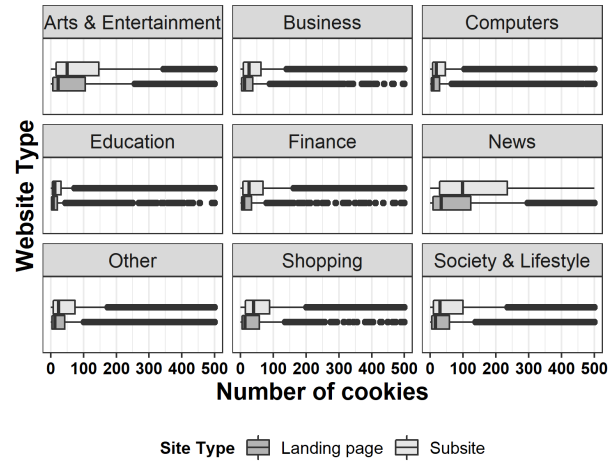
Arts & Entertainment
Business
Computers
Education
Finance
News
Other
Shopping
Society & Lifestyle

Website Type

0 100 200 300 400 500
0 100 200 300 400 500
0 100 200 300 400 500

Number of cookies

Site Type Landing page Subsite